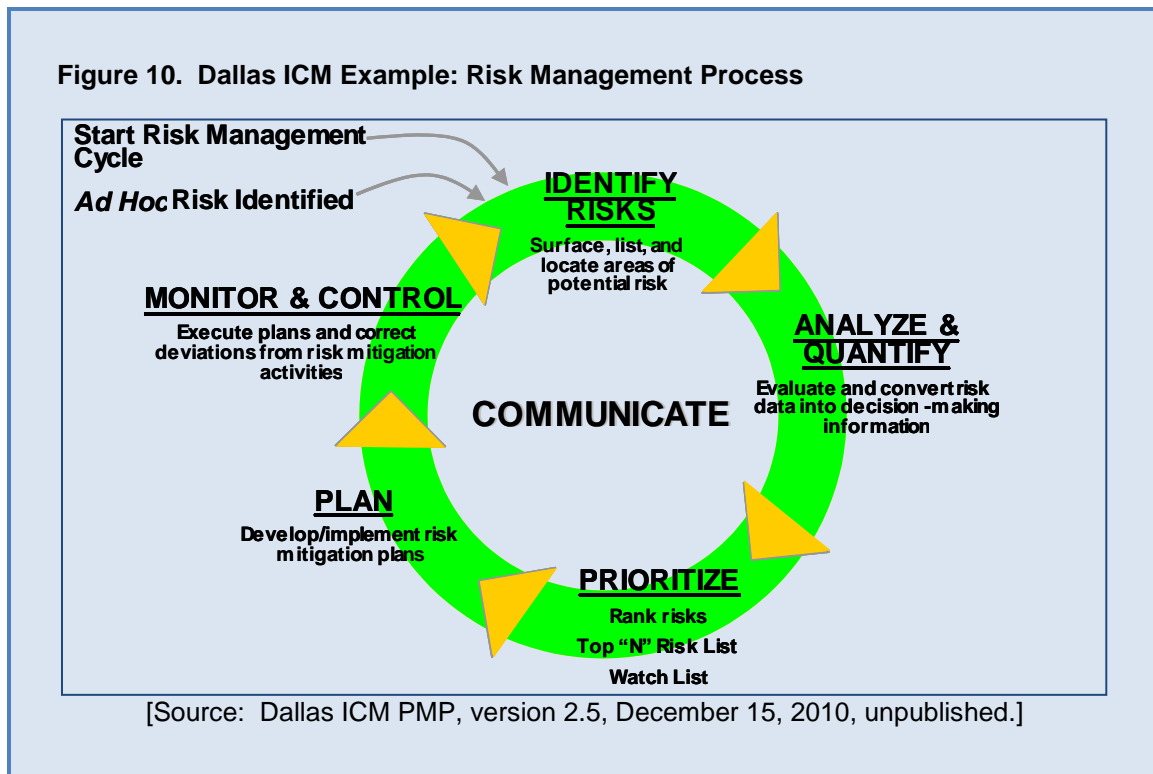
Figure 10. Dallas ICM Example: Risk Management Process

Start Risk Management Cycle

*Ad Hoc* Risk Identified

IDENTIFY RISKS

Surface, list, and locate areas of potential risk

ANALYZE & QUANTIFY

Evaluate and convert risk data into decision -making information

PRIORITIZE

Rank risks

Top "N" Risk List

Watch List

PLAN

Develop/implement risk mitigation plans

MONITOR & CONTROL

Execute plans and correct deviations from risk mitigation activities

COMMUNICATE

[Source: Dallas ICM PMP, version 2.5, December 15, 2010, unpublished.]